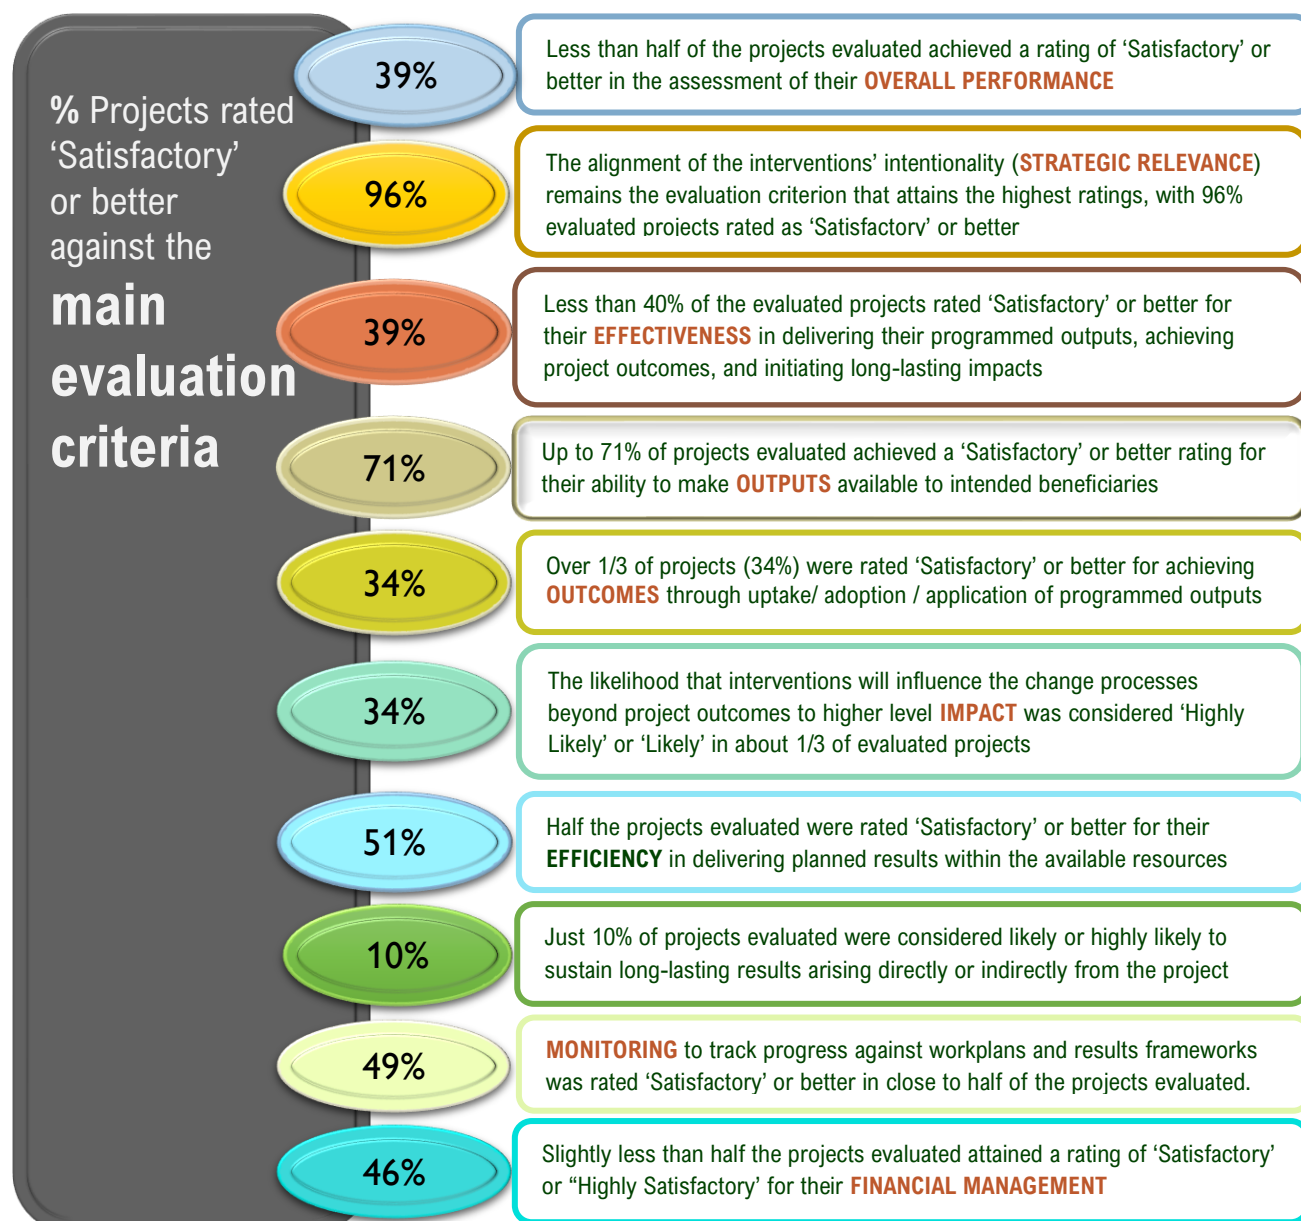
% Projects rated 'Satisfactory' or better against the main evaluation criteria

39%

Less than half of the projects evaluated achieved a rating of 'Satisfactory' or better in the assessment of their OVERALL PERFORMANCE

96%

The alignment of the interventions' intentionality (STRATEGIC RELEVANCE) remains the evaluation criterion that attains the highest ratings, with 96% evaluated projects rated as 'Satisfactory' or better

39%

Less than 40% of the evaluated projects rated 'Satisfactory' or better for their EFFECTIVENESS in delivering their programmed outputs, achieving project outcomes, and initiating long-lasting impacts

71%

Up to 71% of projects evaluated achieved a 'Satisfactory' or better rating for their ability to make OUTPUTS available to intended beneficiaries

34%

Over 1/3 of projects (34%) were rated 'Satisfactory' or better for achieving OUTCOMES through uptake/ adoption / application of programmed outputs

34%

The likelihood that interventions will influence the change processes beyond project outcomes to higher level IMPACT was considered 'Highly Likely' or 'Likely' in about 1/3 of evaluated projects

51%

Half the projects evaluated were rated 'Satisfactory' or better for their EFFICIENCY in delivering planned results within the available resources

10%

Just 10% of projects evaluated were considered likely or highly likely to sustain long-lasting results arising directly or indirectly from the project

49%

MONITORING to track progress against workplans and results frameworks was rated 'Satisfactory' or better in close to half of the projects evaluated.

46%

Slightly less than half the projects evaluated attained a rating of 'Satisfactory' or "Highly Satisfactory' for their FINANCIAL MANAGEMENT